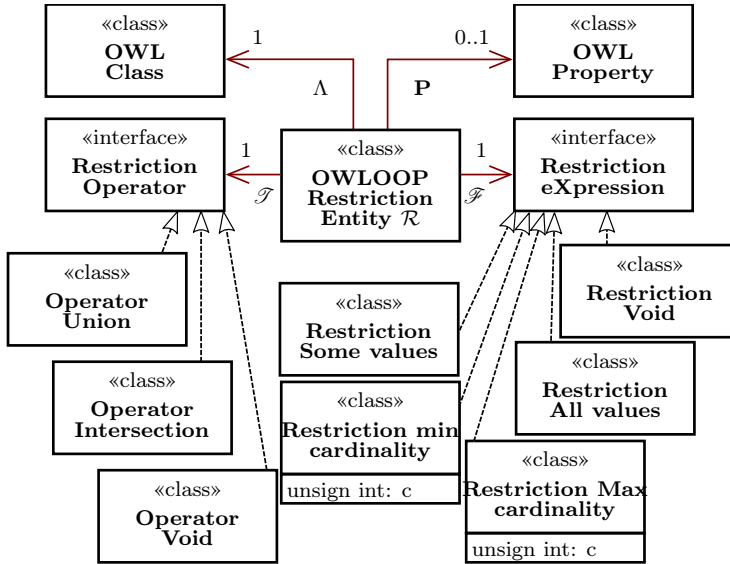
«class»
**OWL Class**

1

$\Lambda$

**P**

0..1

«class»
**OWL Property**

«interface»
**Restriction Operator**

1

$\mathscr{T}$

«class»
**OWLOOP Restriction Entity** $\mathcal{R}$

1

$\mathscr{F}$

«interface»
**Restriction eXpression**

«class»
**Operator Union**

«class»
**Operator Intersection**

«class»
**Operator Void**

«class»
**Restriction Some values**

«class»
**Restriction min cardinality**

unsign int: c

«class»
**Restriction Void**

«class»
**Restriction All values**

«class»
**Restriction Max cardinality**

unsign int: c